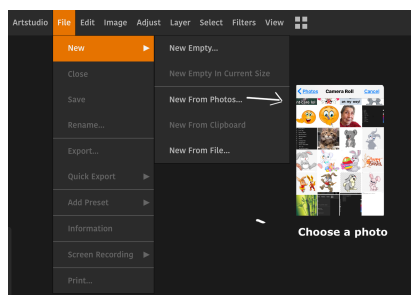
Artstudio File Edit Image Adjust Layer Select Filters View

New
Close
Save
Rename...
Export...
Quick Export
Add Preset
Information
Screen Recording
Print...

New Empty...
New Empty In Current Size
New From Photos...
New From Clipboard
New From File...

< Photos Camera Roll Cancel

Choose a photo